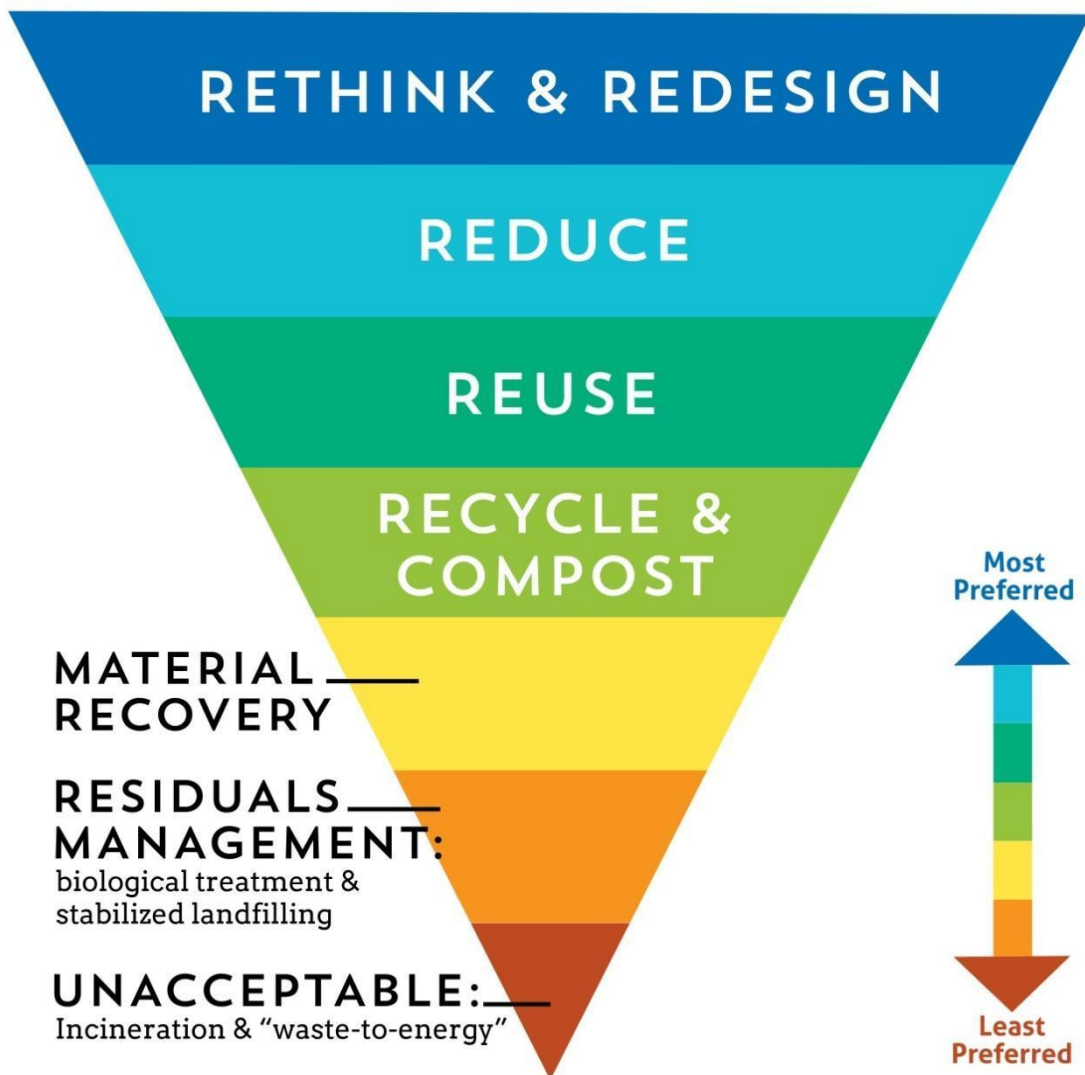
RETHINK & REDESIGN

REDUCE

REUSE

RECYCLE & COMPOST

MATERIAL RECOVERY

RESIDUALS MANAGEMENT:
biological treatment & stabilized landfilling

UNACCEPTABLE:
Incineration & “waste-to-energy”

Most Preferred

Least Preferred